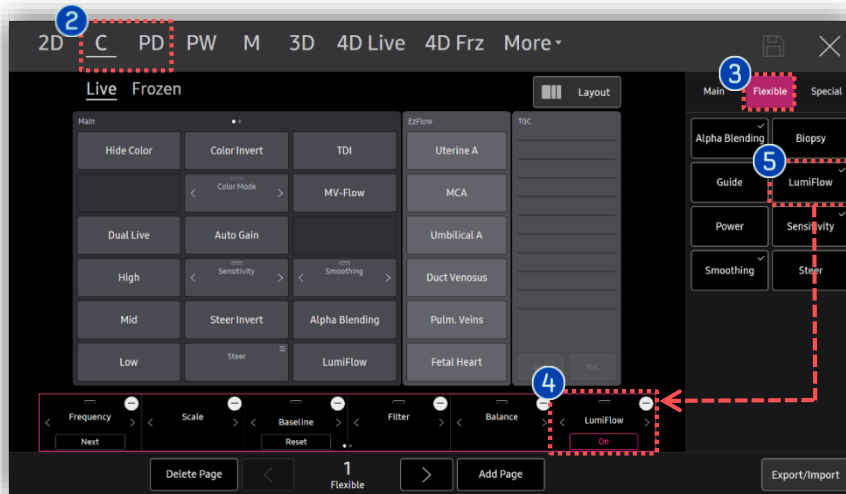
2

2D C PD PW M 3D 4D Live 4D Frz More

Live Frozen

Layout

3

Main Flexible Special

Main

Hide Color | Color Invert | TDI
Color Mode | MV-Flow
Dual Live | Auto Gain
High | Sensitivity | Smoothing
Mid | Steer Invert | Alpha Blending
Low | Steer | LumiFlow

EzFlow

Uterine A
MCA
Umbilical A
Duct Venosus
Pulm. Veins
Fetal Heart

TGC

TGC

Alpha Blending | Biopsy
Guide | LumiFlow
Power | Sensitivity
Smoothing | Steer

5

4

Frequency
Next

Scale

Baseline
Reset

Filter

Balance

LumiFlow
On

Delete Page

1
Flexible

Add Page

Export/Import